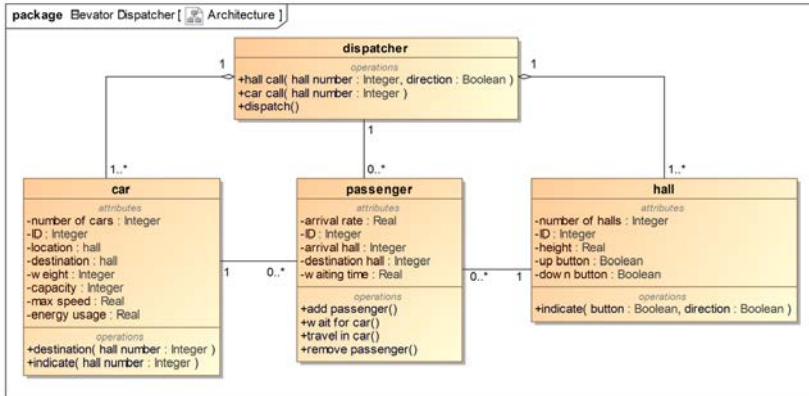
package Elevator Dispatcher [ Architecture ]

dispatcher
operations
+hall call( hall number : Integer, direction : Boolean )
+car call( hall number : Integer )
+dispatch()

1
1
1
1..*
0..*
1..*

car
attributes
-number of cars : Integer
-ID : Integer
-location : hall
-destination : hall
-w eight : Integer
-capacity : Integer
-max speed : Real
-energy usage : Real
operations
+destination( hall number : Integer )
+indicate( hall number : Integer )

1
0..*

passenger
attributes
-arrival rate : Real
-ID : Integer
-arrival hall : Integer
-destination hall : Integer
-w aiting time : Real
operations
+add passenger()
+w ait for car()
+travel in car()
+remove passenger()

0..*
1

hall
attributes
-number of halls : Integer
-ID : Integer
-height : Real
-up button : Boolean
-dow n button : Boolean
operations
+indicate( button : Boolean, direction : Boolean )